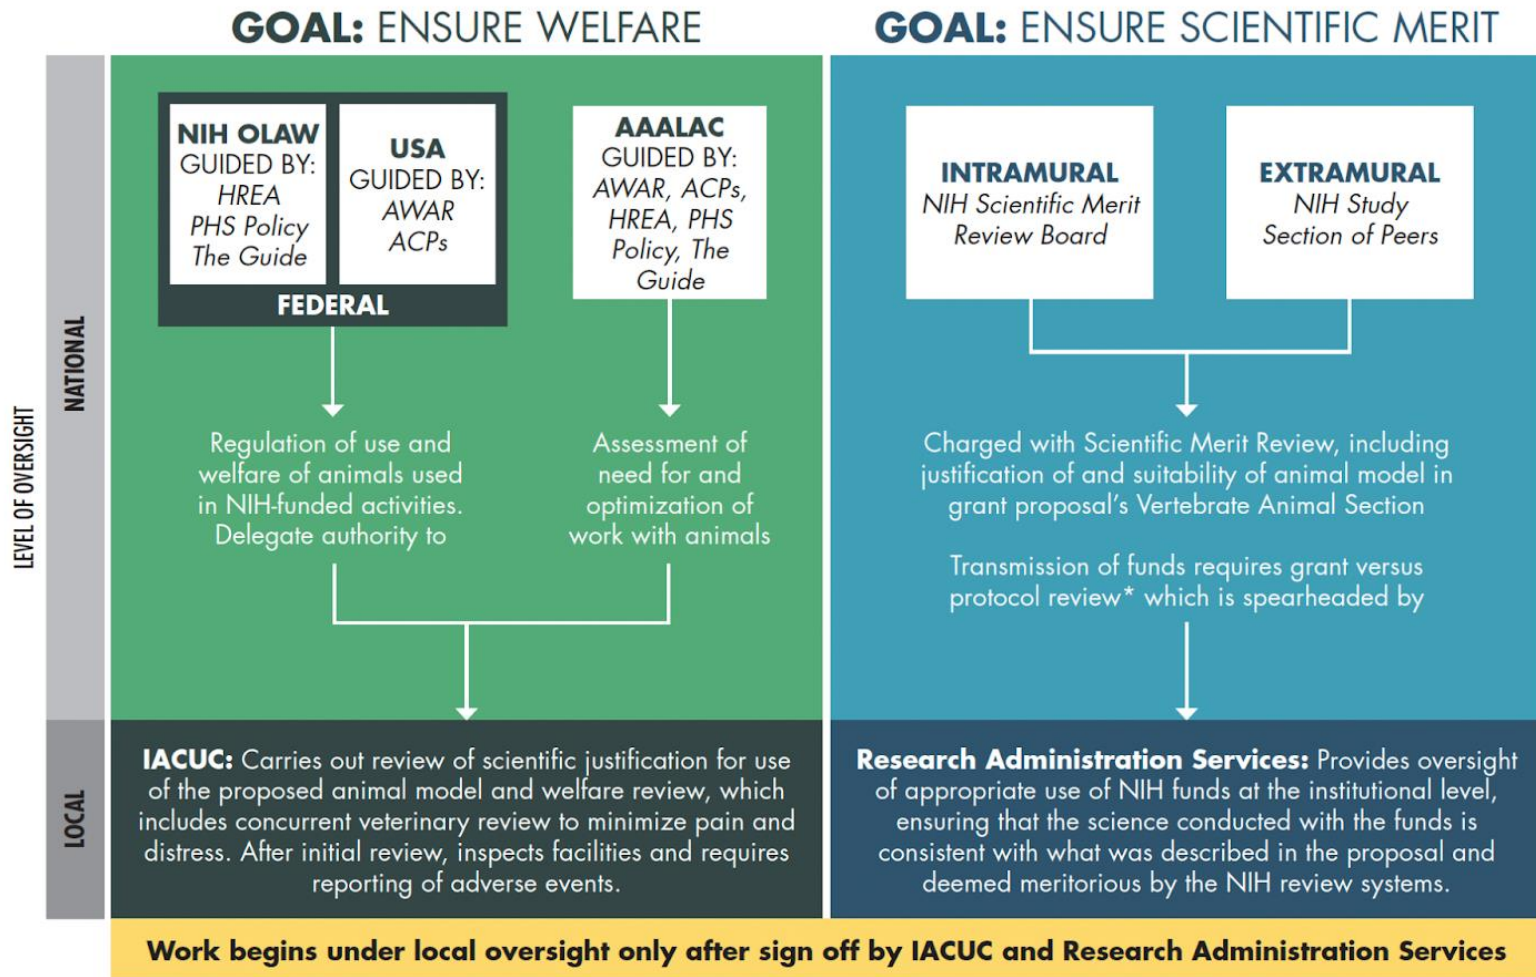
GOAL: ENSURE WELFARE

GOAL: ENSURE SCIENTIFIC MERIT

LEVEL OF OVERSIGHT

NATIONAL

NIH OLAW
GUIDED BY:
HREA
PHS Policy
The Guide

USA
GUIDED BY:
AWAR
ACPs

FEDERAL

AAALAC
GUIDED BY:
AWAR, ACPs, HREA, PHS Policy, The Guide

Regulation of use and welfare of animals used in NIH-funded activities. Delegate authority to

Assessment of need for and optimization of work with animals

INTRAMURAL
NIH Scientific Merit Review Board

EXTRAMURAL
NIH Study Section of Peers

Charged with Scientific Merit Review, including justification of and suitability of animal model in grant proposal's Vertebrate Animal Section

Transmission of funds requires grant versus protocol review* which is spearheaded by

LOCAL

IACUC: Carries out review of scientific justification for use of the proposed animal model and welfare review, which includes concurrent veterinary review to minimize pain and distress. After initial review, inspects facilities and requires reporting of adverse events.

Research Administration Services: Provides oversight of appropriate use of NIH funds at the institutional level, ensuring that the science conducted with the funds is consistent with what was described in the proposal and deemed meritorious by the NIH review systems.

Work begins under local oversight only after sign off by IACUC and Research Administration Services